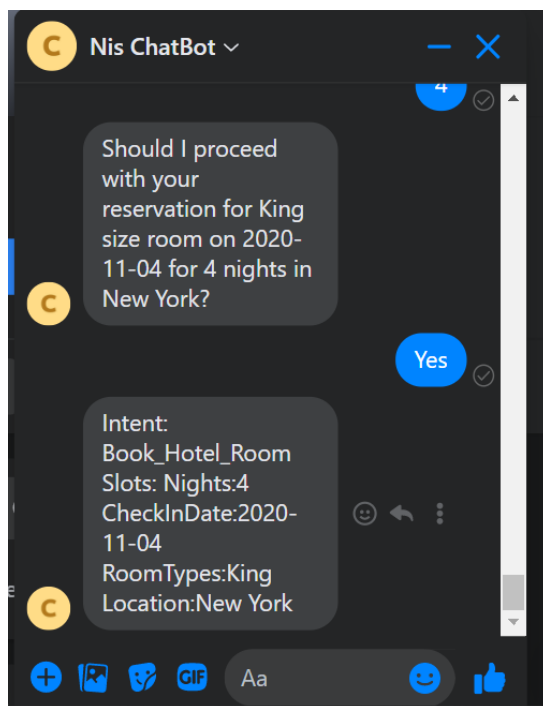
C Nis ChatBot

4

Should I proceed with your reservation for King size room on 2020-11-04 for 4 nights in New York?

C

Yes

Intent: Book_Hotel_Room
Slots: Nights:4
CheckInDate:2020-11-04
RoomTypes:King
Location:New York

C

GIF Aa